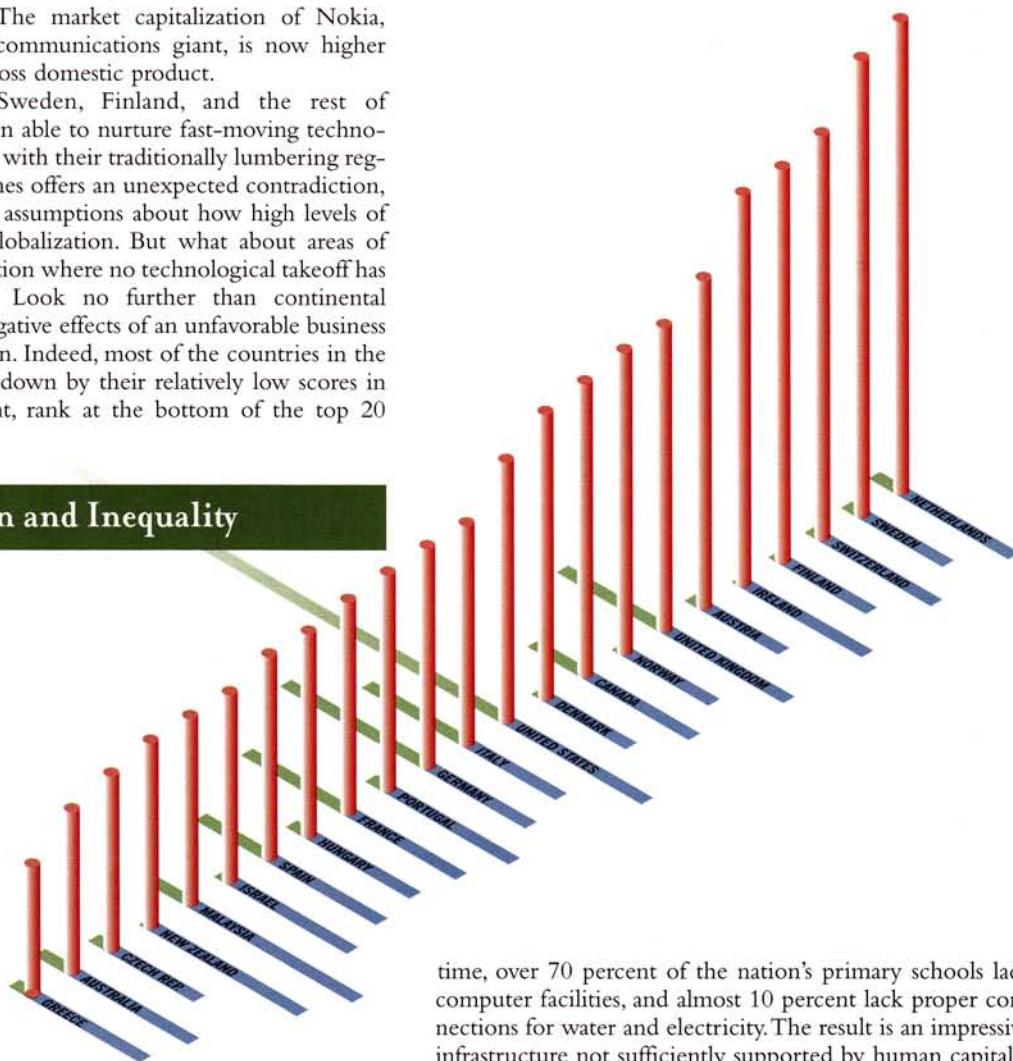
The market capitalization of Nokia, communications giant, is now higher oss domestic product.

Sweden, Finland, and the rest of n able to nurture fast-moving techno- with their traditionally lumbering reg- nes offers an unexpected contradiction, assumptions about how high levels of lobalization. But what about areas of tion where no technological takeoff has Look no further than continental gative effects of an unfavorable business n. Indeed, most of the countries in the down by their relatively low scores in nt, rank at the bottom of the top 20

n and Inequality

NETHERLANDS
SWEDEN
SWITZERLAND
FINLAND
IRELAND
AUSTRIA
UNITED KINGDOM
NORWAY
CANADA
DENMARK
UNITED STATES
ITALY
GERMANY
PORTUGAL
FRANCE
HUNGARY
SPAIN
ISRAEL
MALAYSIA
NEW ZEALAND
CZECH REP.
AUSTRALIA
GREECE

time, over 70 percent of the nation's primary schools lac computer facilities, and almost 10 percent lack proper con nections for water and electricity. The result is an impressiv infrastructure not sufficiently supported by human capital